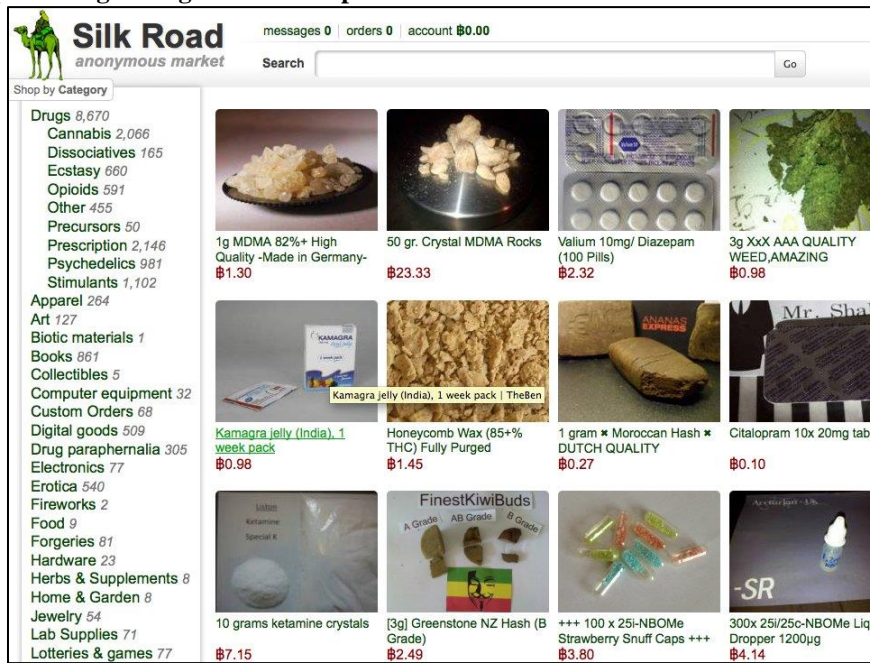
Silk Road
anonymous market

messages 0 | orders 0 | account ฿0.00

Search

Go

Shop by Category

Drugs 8,670
Cannabis 2,066
Dissociatives 165
Ecstasy 660
Opioids 591
Other 455
Precursors 50
Prescription 2,146
Psychedelics 981
Stimulants 1,102
Apparel 264
Art 127
Biotic materials 1
Books 861
Collectibles 5
Computer equipment 32
Custom Orders 68
Digital goods 509
Drug paraphernalia 305
Electronics 77
Erotica 540
Fireworks 2
Food 9
Forgeries 81
Hardware 23
Herbs & Supplements 8
Home & Garden 8
Jewelry 54
Lab Supplies 71
Lotteries & games 77

1g MDMA 82%+ High Quality -Made in Germany-
฿1.30

50 gr. Crystal MDMA Rocks
฿23.33

Valium 10mg/ Diazepam (100 Pills)
฿2.32

3g XxX AAA QUALITY WEED,AMAZING
฿0.98

KAMAGRA

Kamagra jelly (India), 1 week pack | TheBen

Kamagra jelly (India), 1 week pack
฿0.98

Honeycomb Wax (85+% THC) Fully Purged
฿1.45

ANANAS EXPRESS

1 gram ✖ Moroccan Hash ✖ DUTCH QUALITY
฿0.27

Mr. Sha

Citalopram 10x 20mg tab
฿0.10

Ketamine
Special K

10 grams ketamine crystals
฿7.15

FinestKiwiBuds
A Grade AB Grade B Grade

[3g] Greenstone NZ Hash (B Grade)
฿2.49

+++ 100 x 25i-NBOMe Strawberry Snuff Caps +++
฿3.80

-SR

300x 25i/25c-NBOMe Liq Dropper 1200µg
฿4.14